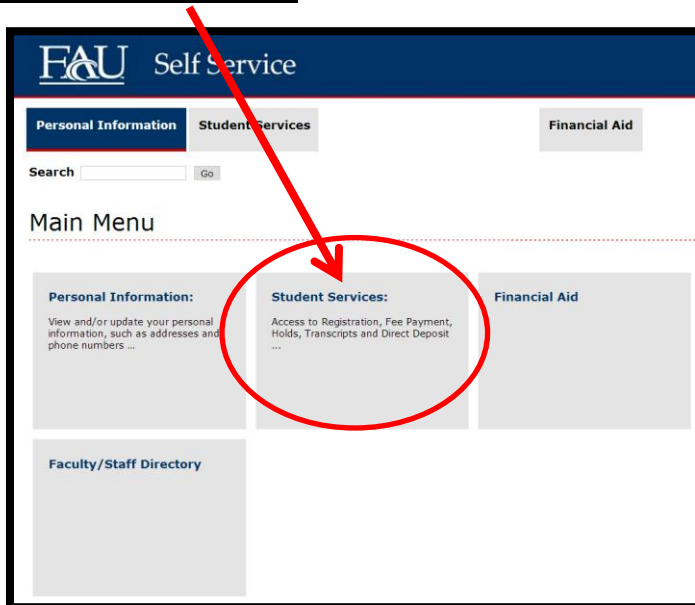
FAU Self Service

Personal Information | Student Services | Financial Aid

Search Go

Main Menu

Personal Information:

View and/or update your personal information, such as addresses and phone numbers ...

Student Services:

Access to Registration, Fee Payment, Holds, Transcripts and Direct Deposit ...

Financial Aid

Faculty/Staff Directory